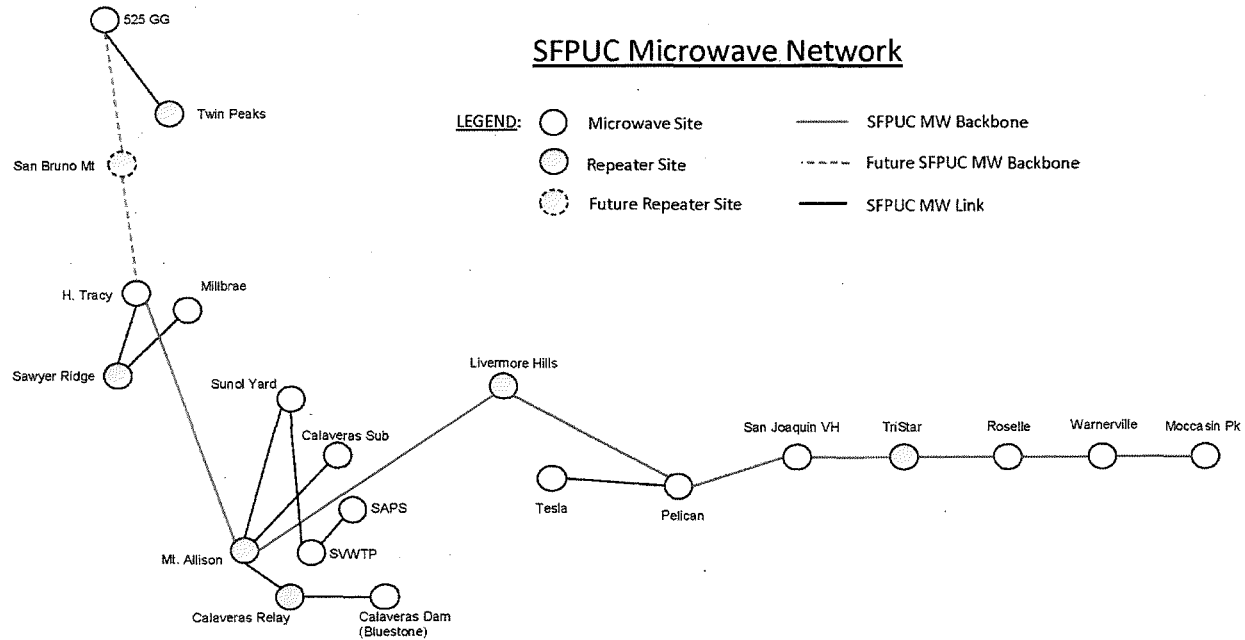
SFPUC Microwave Network

LEGEND: Microwave Site
Repeater Site
Future Repeater Site
SFPUC MW Backbone
Future SFPUC MW Backbone
SFPUC MW Link

525 GG
Twin Peaks
San Bruno Mt
H. Tracy
Millbrae
Sawyer Ridge
Sunol Yard
Calaveras Sub
SAPS
SVWTP
Mt. Allison
Calaveras Relay
Calaveras Dam (Bluestone)
Livermore Hills
Tesla
Pelican
San Joaquin VH
TriStar
Roselle
Warnerville
Moccasin Pk